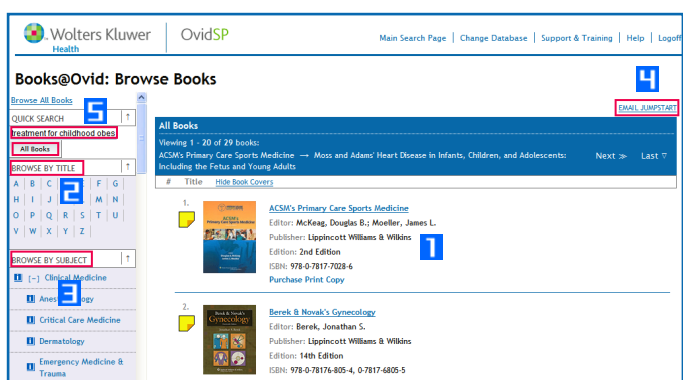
Wolters Kluwer Health | OvidSP

Main Search Page | Change Database | Support & Training | Help | Logoff

Books@Ovid: Browse Books

4

EMAIL JUMPSTART

Browse All Books

5

QUICK SEARCH

treatment for childhood obes

All Books

BROWSE BY TITLE

2

A B C D E F G H I J K L M N O P Q R S T U V W X Y Z

BROWSE BY SUBJECT

3

[–] Clinical Medicine

Anesthesiology

Critical Care Medicine

Dermatology

Emergency Medicine & Trauma

All Books

Viewing 1 - 20 of 29 books:

ACSM's Primary Care Sports Medicine → Moss and Adams' Heart Disease in Infants, Children, and Adolescents: Including the Fetus and Young Adults

Next ≫ Last ▽

# Title Hide Book Covers

1.

ACSM's Primary Care Sports Medicine

Editor: McKeag, Douglas B.; Moeller, James L.

Publisher: Lippincott Williams & Wilkins

Edition: 2nd Edition

ISBN: 978-0-7817-7028-6

Purchase Print Copy

1

2.

Berek & Novak's Gynecology

Editor: Berek, Jonathan S.

Publisher: Lippincott Williams & Wilkins

Edition: 14th Edition

ISBN: 978-0-78176-805-4, 0-7817-6805-5